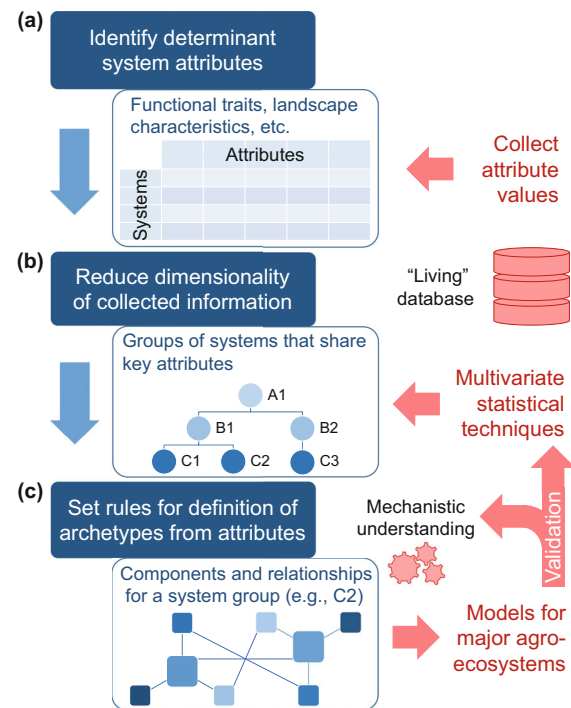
(a)

Identify determinant system attributes

Functional traits, landscape characteristics, etc.

| | Attributes | | | | |
|---|---|---|---|---|---|
| Systems | | | | | |
| | | | | | |
| | | | | | |
| | | | | | |

Collect attribute values

(b)

Reduce dimensionality of collected information

"Living" database

Groups of systems that share key attributes

A1
B1
B2
C1
C2
C3

Multivariate statistical techniques

(c)

Set rules for definition of archetypes from attributes

Mechanistic understanding

Validation

Components and relationships for a system group (e.g., C2)

Models for major agro-ecosystems